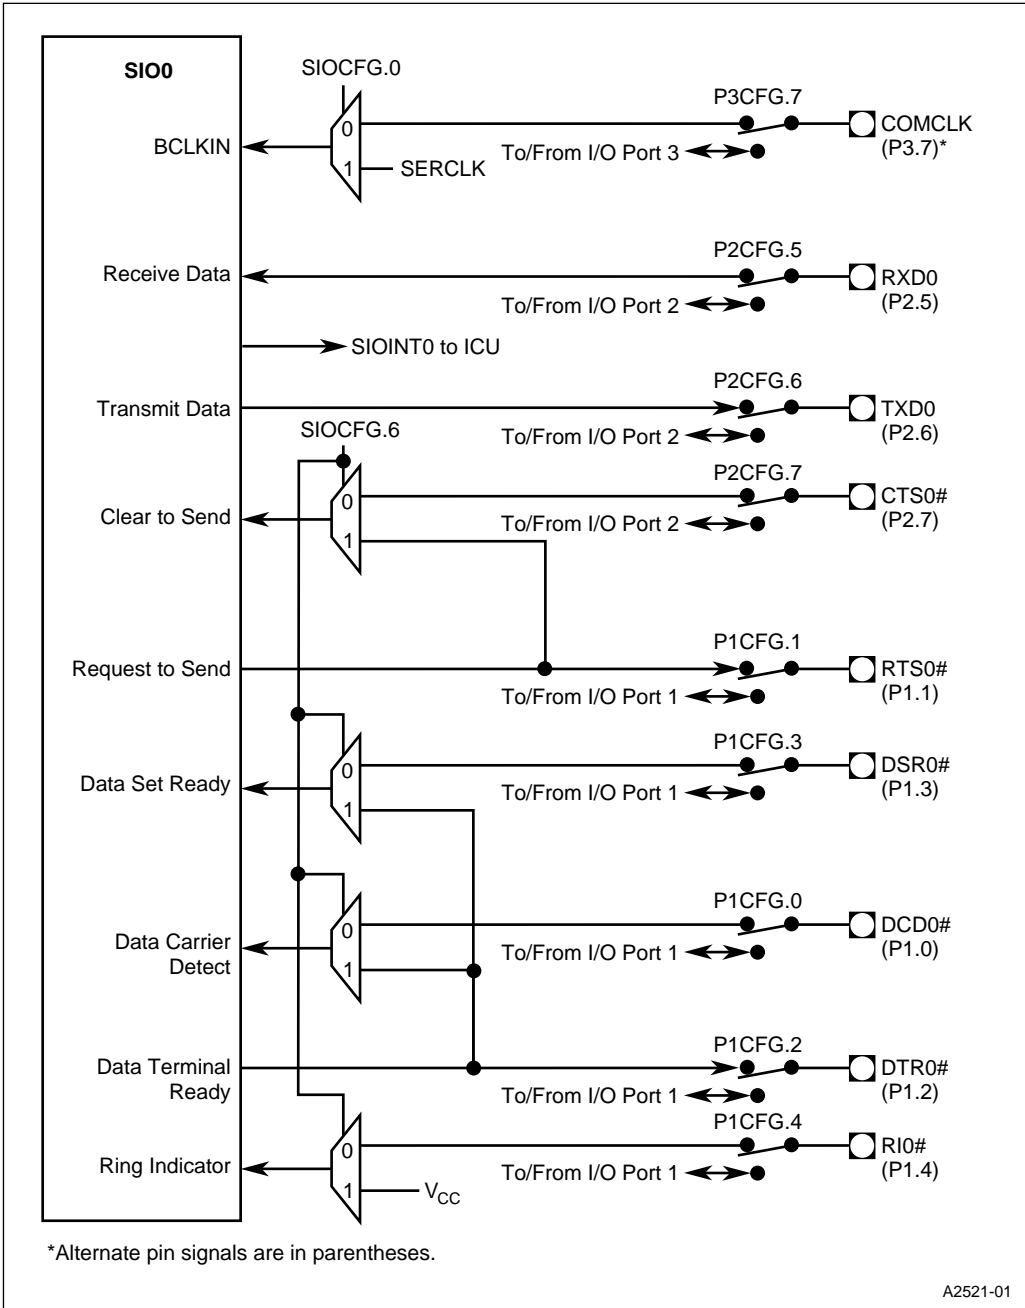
SIO0

SIOCFG.0

BCLKIN

0

1

SERCLK

P3CFG.7

COMCLK (P3.7)*

To/From I/O Port 3

Receive Data

P2CFG.5

RXD0 (P2.5)

To/From I/O Port 2

SIOINT0 to ICU

Transmit Data

P2CFG.6

TXD0 (P2.6)

SIOCFG.6

To/From I/O Port 2

Clear to Send

0

1

P2CFG.7

CTS0# (P2.7)

To/From I/O Port 2

Request to Send

P1CFG.1

RTS0# (P1.1)

To/From I/O Port 1

Data Set Ready

0

1

P1CFG.3

DSR0# (P1.3)

To/From I/O Port 1

Data Carrier Detect

0

1

P1CFG.0

DCD0# (P1.0)

To/From I/O Port 1

Data Terminal Ready

P1CFG.2

DTR0# (P1.2)

To/From I/O Port 1

Ring Indicator

0

1

$V_{CC}$

P1CFG.4

RI0# (P1.4)

To/From I/O Port 1

*Alternate pin signals are in parentheses.

A2521-01